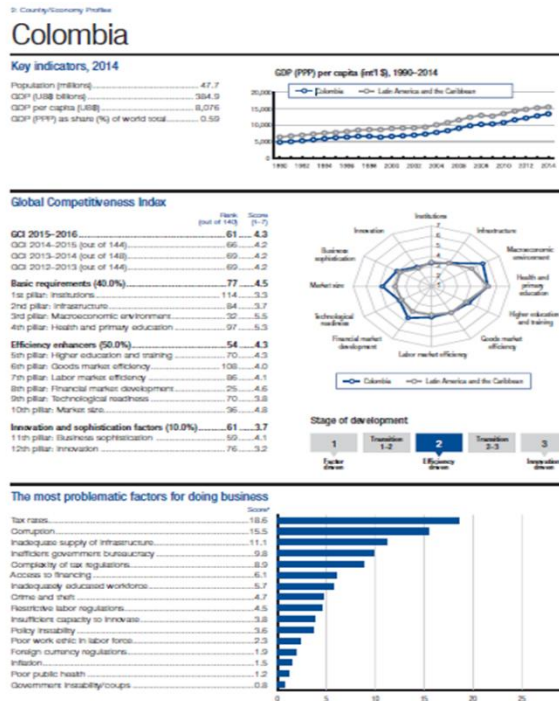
2: Country/Economy Profiles

Colombia

Key indicators, 2014

Population (millions) 47.7
GDP (US$ billions) 384.9
GDP per capita (US$) 8,076
GDP (PPP) as share (%) of world total 0.59

GDP (PPP) per capita (int'l $), 1990–2014

Colombia — Latin America and the Caribbean

20,000
15,000
10,000
5,000
0

1990 1992 1994 1996 1998 2000 2002 2004 2006 2008 2010 2012 2014

Global Competitiveness Index

| | Rank (out of 140) | Score (1–7) |
|---|---|---|
| GCI 2015–2016 | 61 | 4.3 |
| GCI 2014–2015 (out of 144) | 66 | 4.2 |
| GCI 2013–2014 (out of 148) | 69 | 4.2 |
| GCI 2012–2013 (out of 144) | 69 | 4.2 |
| Basic requirements (40.0%) | 77 | 4.5 |
| 1st pillar: Institutions | 114 | 3.3 |
| 2nd pillar: Infrastructure | 84 | 3.7 |
| 3rd pillar: Macroeconomic environment | 32 | 5.5 |
| 4th pillar: Health and primary education | 97 | 5.3 |
| Efficiency enhancers (50.0%) | 54 | 4.3 |
| 5th pillar: Higher education and training | 70 | 4.3 |
| 6th pillar: Goods market efficiency | 108 | 4.0 |
| 7th pillar: Labor market efficiency | 86 | 4.1 |
| 8th pillar: Financial market development | 25 | 4.6 |
| 9th pillar: Technological readiness | 70 | 3.8 |
| 10th pillar: Market size | 36 | 4.8 |
| Innovation and sophistication factors (10.0%) | 61 | 3.7 |
| 11th pillar: Business sophistication | 59 | 4.1 |
| 12th pillar: Innovation | 76 | 3.2 |

Institutions
Infrastructure
Macroeconomic environment
Health and primary education
Higher education and training
Goods market efficiency
Labor market efficiency
Financial market development
Technological readiness
Market size
Business sophistication
Innovation
7
6
5
4
3
2
1

Colombia — Latin America and the Caribbean

Stage of development

1 Factor driven
Transition 1–2
2 Efficiency driven
Transition 2–3
3 Innovation driven

The most problematic factors for doing business

Score*

| Factor | Score |
|---|---|
| Tax rates | 18.6 |
| Corruption | 15.5 |
| Inadequate supply of infrastructure | 11.1 |
| Inefficient government bureaucracy | 9.8 |
| Complexity of tax regulations | 8.9 |
| Access to financing | 6.1 |
| Inadequately educated workforce | 5.7 |
| Crime and theft | 4.7 |
| Restrictive labor regulations | 4.5 |
| Insufficient capacity to innovate | 3.8 |
| Policy instability | 3.6 |
| Poor work ethic in labor force | 2.3 |
| Foreign currency regulations | 1.9 |
| Inflation | 1.5 |
| Poor public health | 1.2 |
| Government instability/coups | 0.8 |

0 5 10 15 20 25